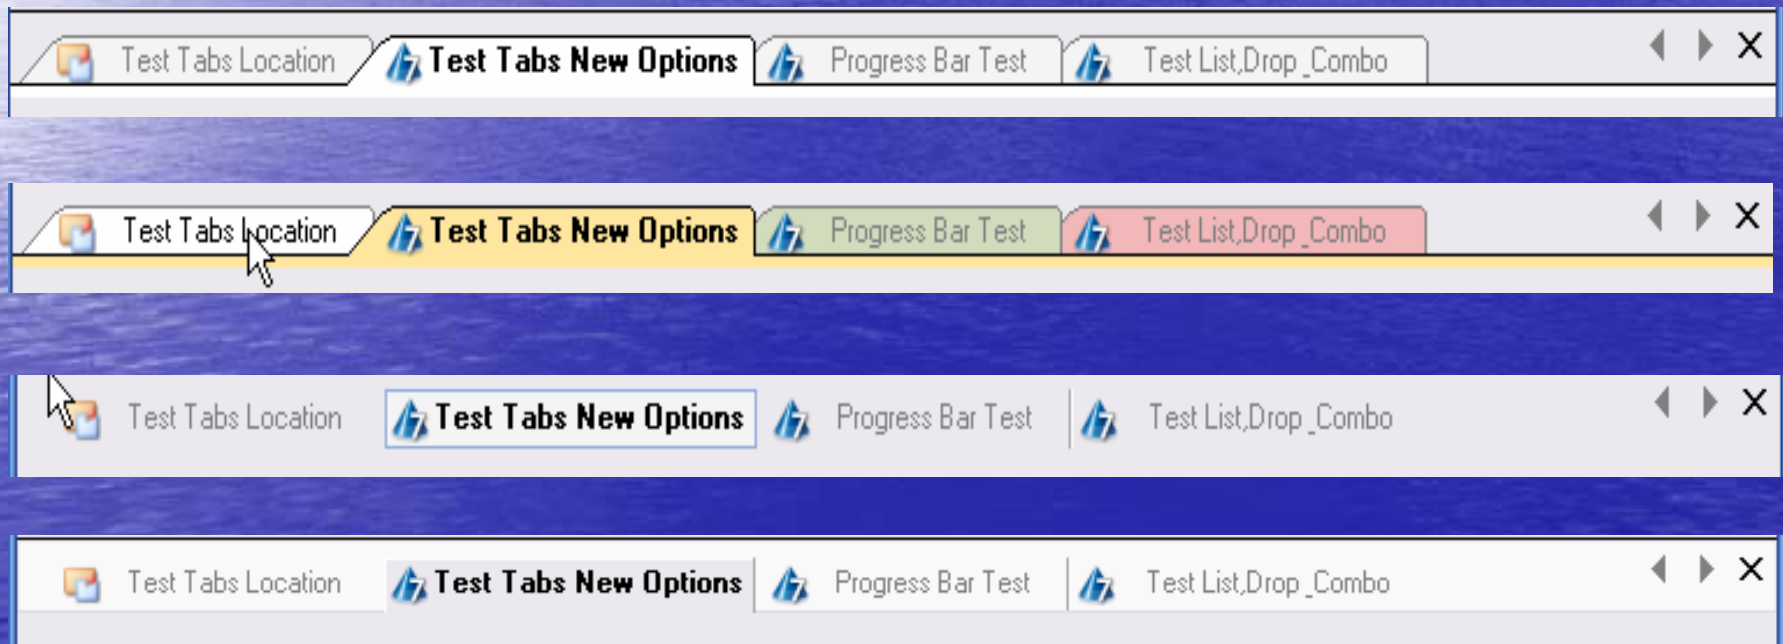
Test Tabs Location
Test Tabs New Options
Progress Bar Test
Test List,Drop_Combo
×

Test Tabs Location
Test Tabs New Options
Progress Bar Test
Test List,Drop_Combo
×

Test Tabs Location
Test Tabs New Options
Progress Bar Test
Test List,Drop_Combo
×

Test Tabs Location
Test Tabs New Options
Progress Bar Test
Test List,Drop_Combo
×